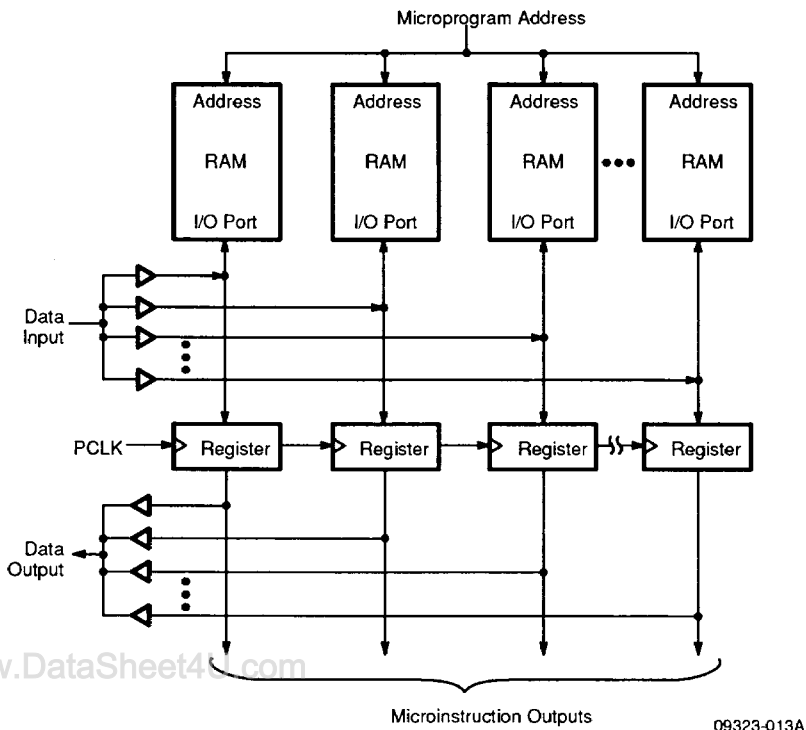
Microprogram Address

Address
RAM
I/O Port

Address
RAM
I/O Port

Address
RAM
I/O Port

Address
RAM
I/O Port

Data
Input

PCLK

Register

Register

Register

Register

Data
Output

w.DataSheet4U.com

Microinstruction Outputs

09323-013A